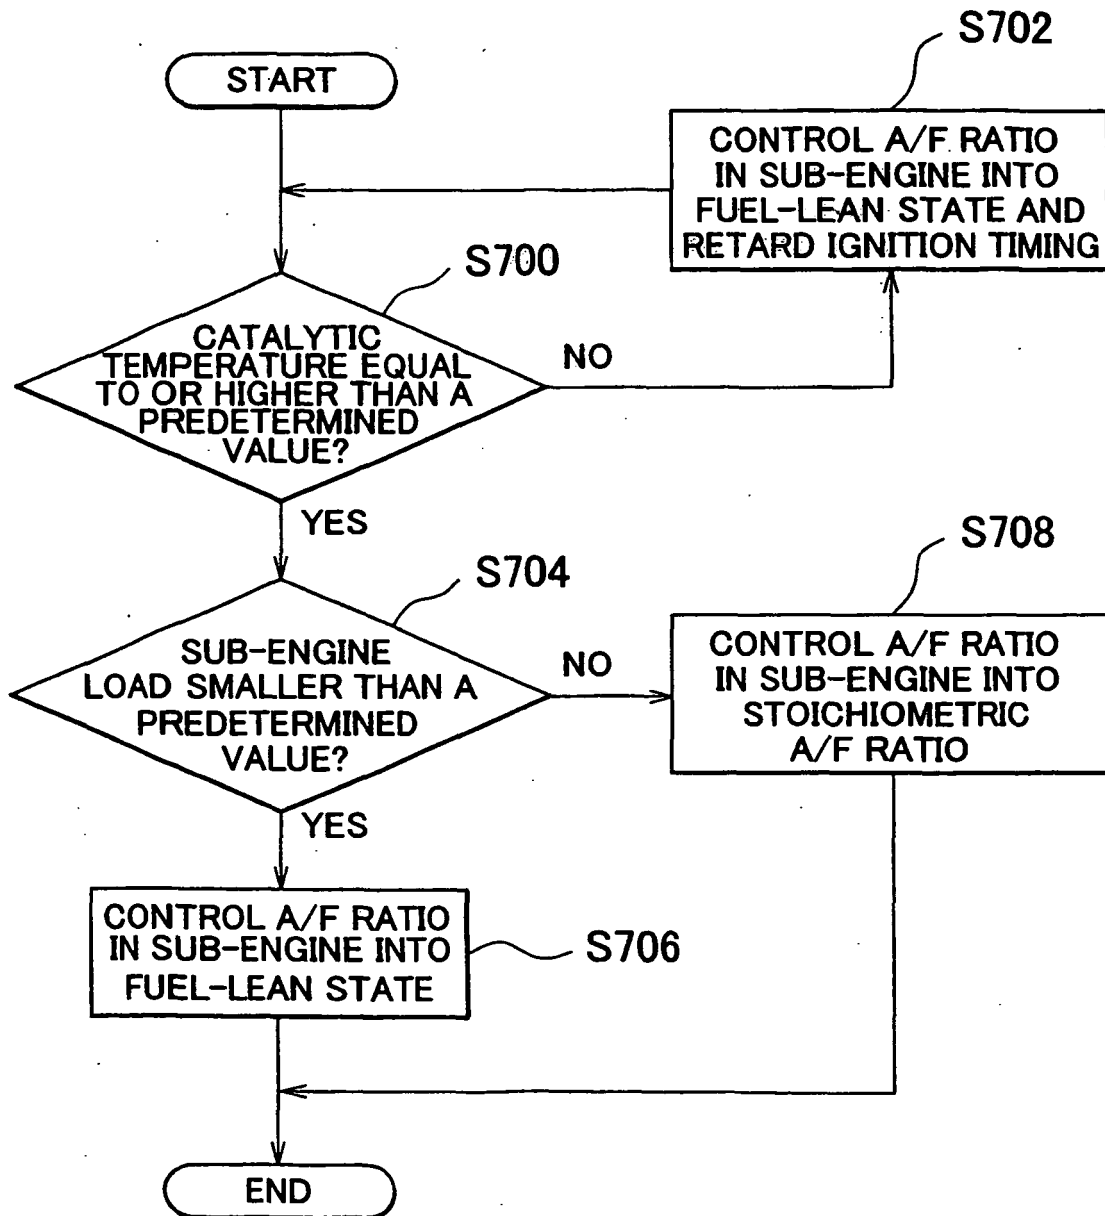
START

S702

CONTROL A/F RATIO IN SUB-ENGINE INTO FUEL-LEAN STATE AND RETARD IGNITION TIMING

S700

CATALYTIC TEMPERATURE EQUAL TO OR HIGHER THAN A PREDETERMINED VALUE?

NO

YES

S708

S704

SUB-ENGINE LOAD SMALLER THAN A PREDETERMINED VALUE?

NO

CONTROL A/F RATIO IN SUB-ENGINE INTO STOICHIOMETRIC A/F RATIO

YES

CONTROL A/F RATIO IN SUB-ENGINE INTO FUEL-LEAN STATE

S706

END